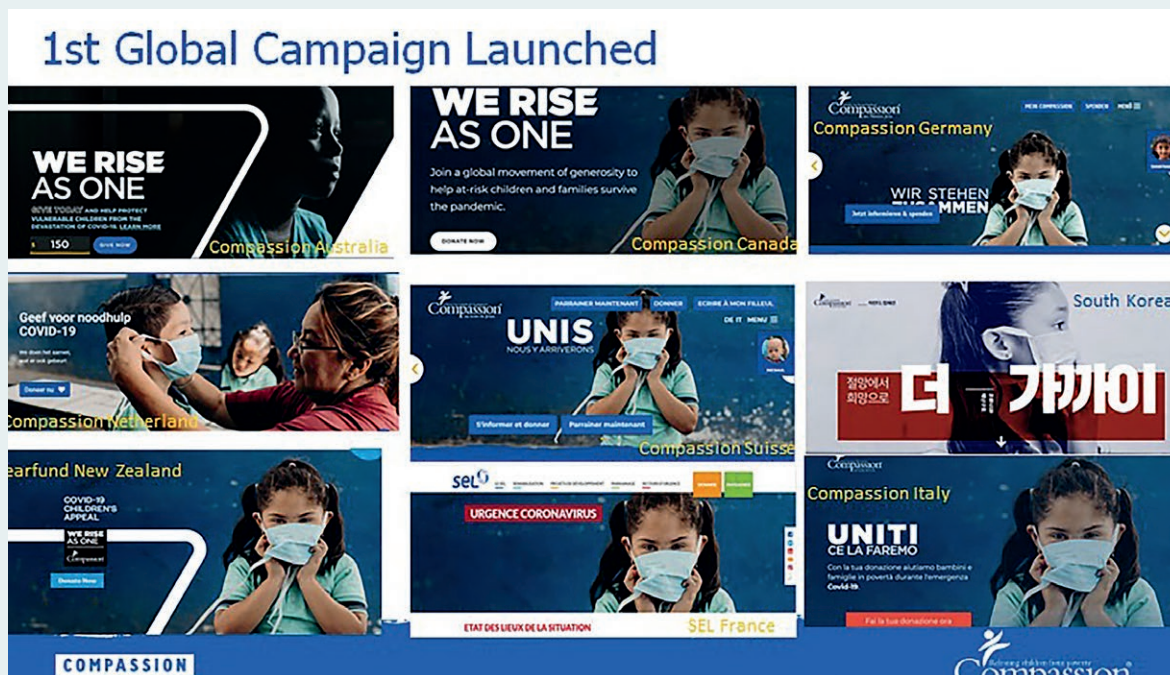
1st Global Campaign Launched

WE RISE AS ONE

GIVE TODAY AND HELP PROTECT VULNERABLE CHILDREN FROM THE DEVASTATION OF COVID-19. LEARN MORE

$ 150 GIVE NOW

Compassion Australia

WE RISE AS ONE

Join a global movement of generosity to help at-risk children and families survive the pandemic.

DONATE NOW

Compassion Canada

Compassion

MEIN COMPASSION SPENDEN MENÜ

Compassion Germany

WIR STEHEN ZUSAMMEN

Jetzt informieren & spenden

Geef voor noodhulp COVID-19

We doen het samen, god is ons gebeurt

Doneer nu

Compassion Netherland

Compassion

PARRAINER MAINTENANT DONNER ECRIRE À MON FILLEUL

DE IT MENU

UNIS

NOUS Y ARRIVERONS

S'informer et donner Parrainer maintenant

Compassion Suisse

South Korea

절망에서 희망으로

더 가까이

Tearfund New Zealand

COVID-19 CHILDREN'S APPEAL

WE RISE AS ONE

Compassion

Donate Now

SEL

URGENCE CORONAVIRUS

ETAT DES LIEUX DE LA SITUATION

SEL France

Compassion

Compassion Italy

UNITI

CE LA FAREMO

Con la tua donazione aiutiamo bambini e famiglie in povertà durante l'emergenza Covid-19.

Fai la tua donazione ora

COMPASSION

Compassion